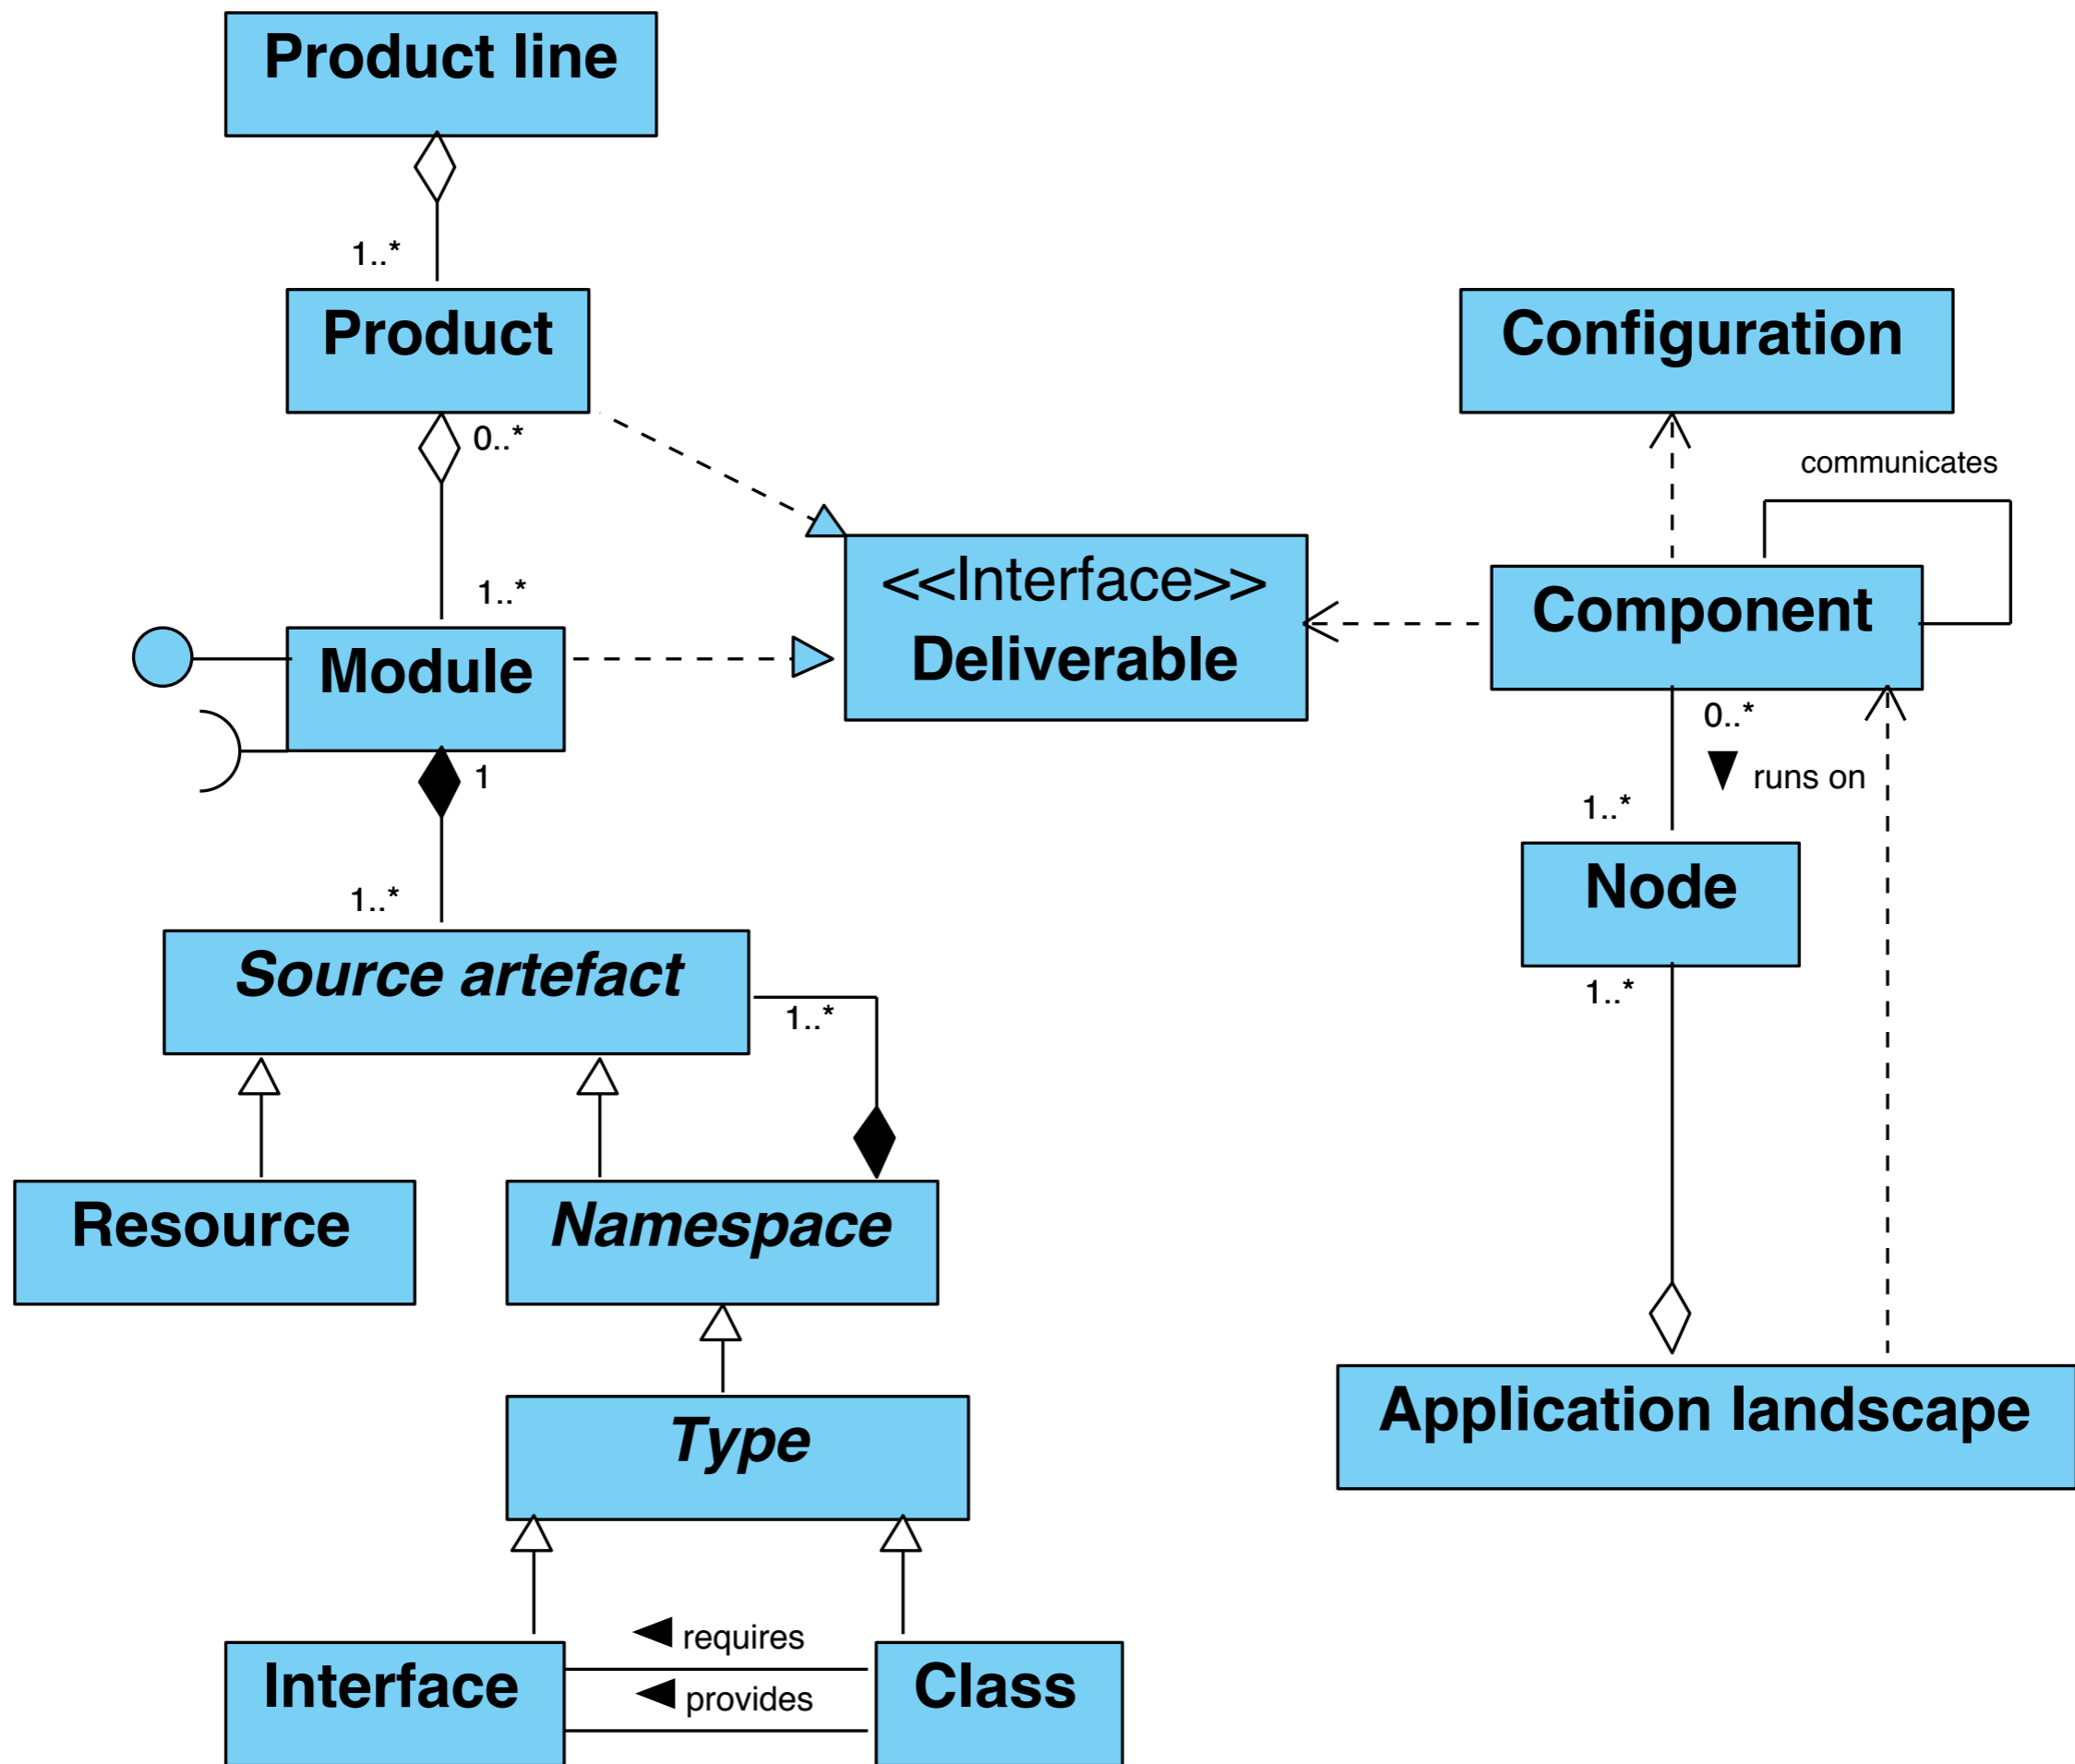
Product line

1..*

Product

0..*

1..*

Module

1

1..*

Source artefact

1..*

Resource

Namespace

Type

Interface

requires

provides

Class

<<Interface>>
Deliverable

Configuration

communicates

Component

0..*

runs on

1..*

Node

1..*

Application landscape